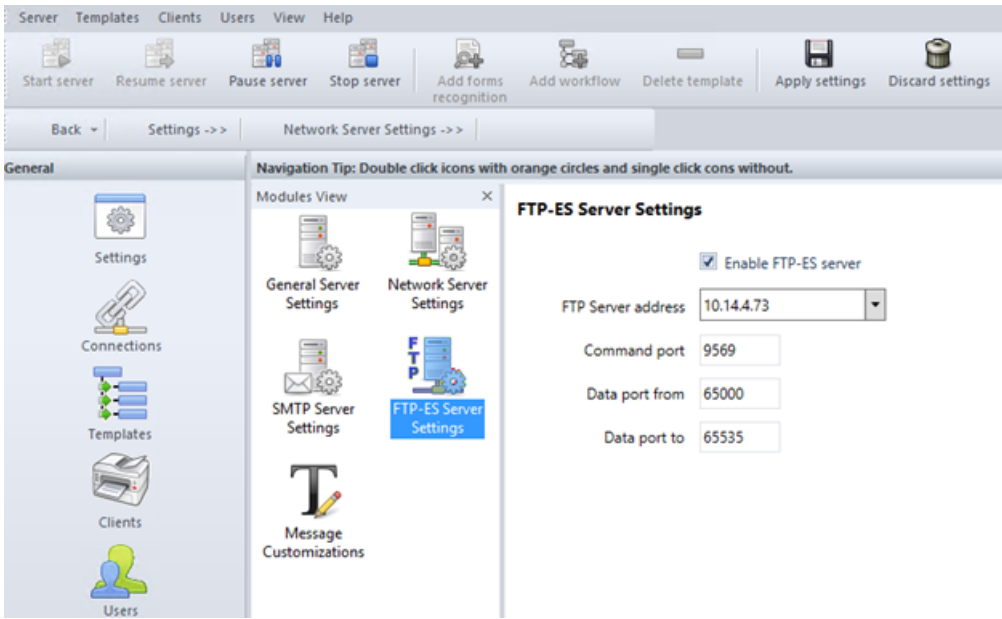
Server Templates Clients Users View Help

Start server Resume server Pause server Stop server Add forms recognition Add workflow Delete template Apply settings Discard settings

Back ▾ Settings ->> Network Server Settings ->>

General

Settings

Connections

Templates

Clients

Users

Navigation Tip: Double click icons with orange circles and single click cons without.

Modules View ×

General Server Settings

Network Server Settings

SMTP Server Settings

F T P

FTP-ES Server Settings

T

Message Customizations

FTP-ES Server Settings

Enable FTP-ES server

| | |
|---|---|
| FTP Server address | 10.14.4.73 |
| Command port | 9569 |
| Data port from | 65000 |
| Data port to | 65535 |